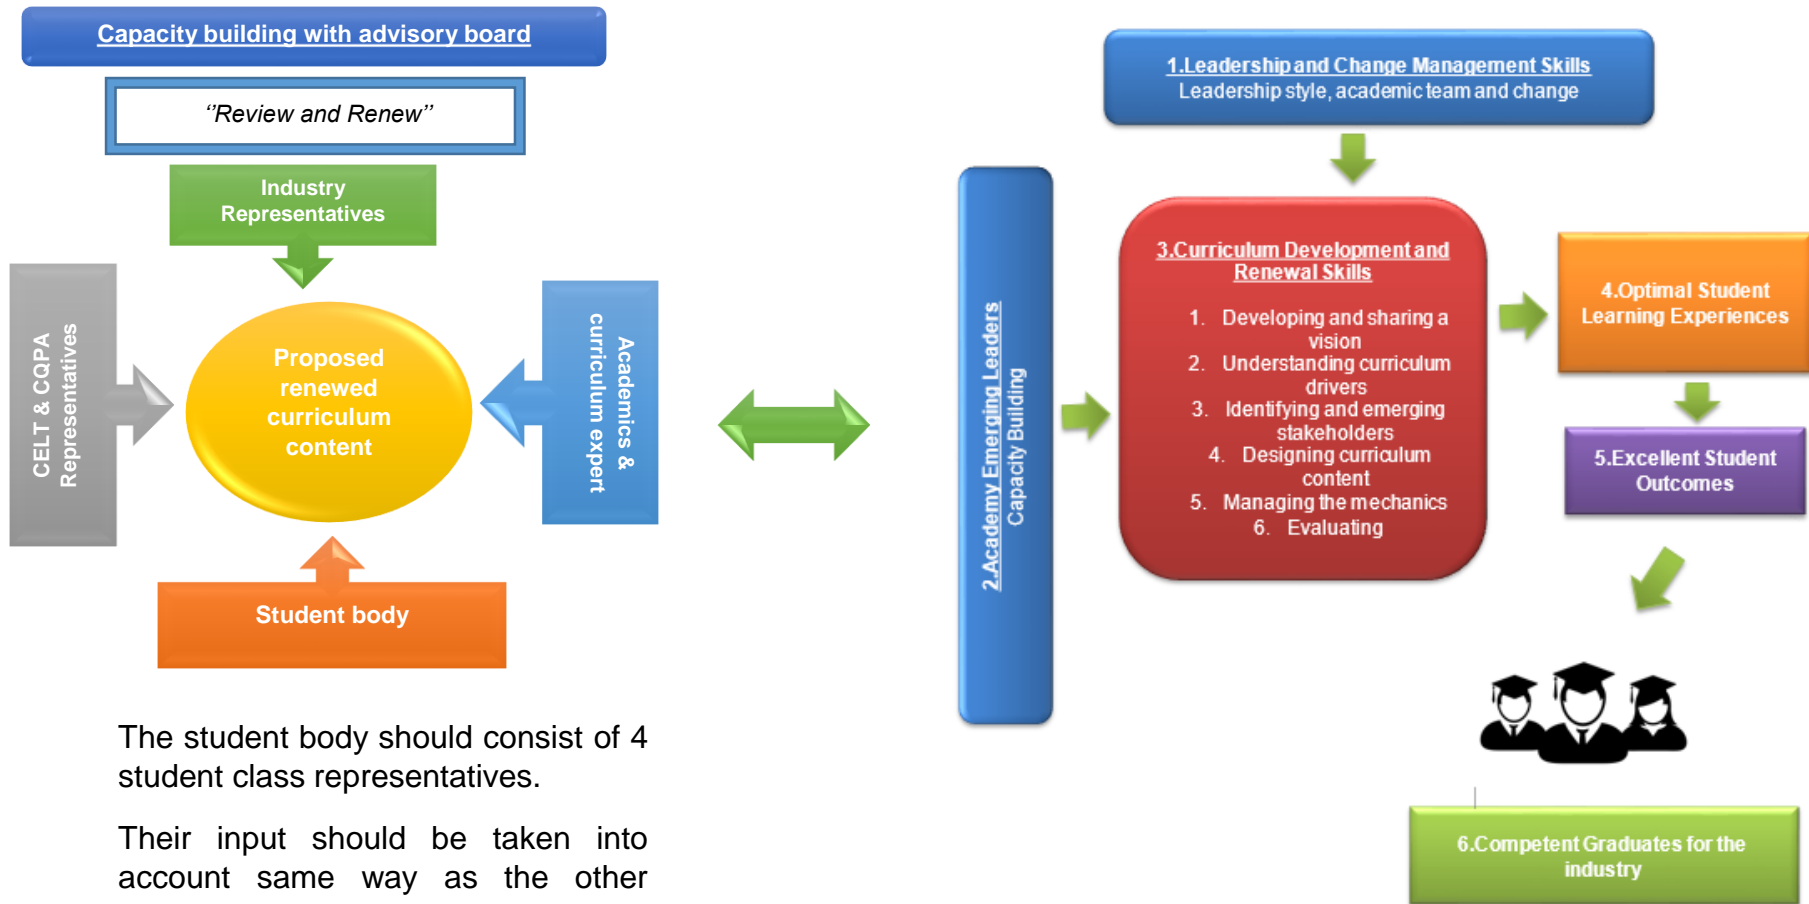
Capacity building with advisory board

"Review and Renew"

Industry Representatives

CELT & CQPA Representatives

Proposed renewed curriculum content

Academics & curriculum expert

Student body

The student body should consist of 4 student class representatives.

Their input should be taken into account same way as the other

1.Leadership and Change Management Skills
Leadership style, academic team and change

2.Academy Emerging Leaders
Capacity Building

3.Curriculum Development and Renewal Skills

1. Developing and sharing a vision
2. Understanding curriculum drivers
3. Identifying and emerging stakeholders
4. Designing curriculum content
5. Managing the mechanics
6. Evaluating

4.Optimal Student Learning Experiences

5.Excellent Student Outcomes

6.Competent Graduates for the industry